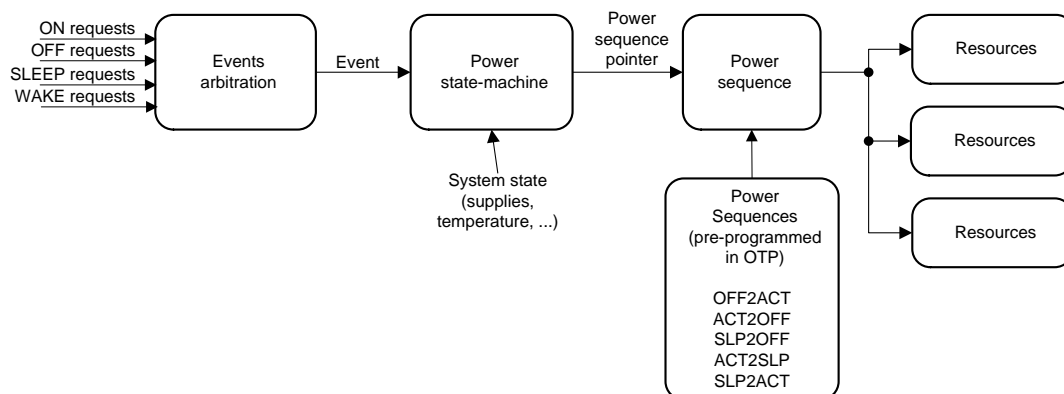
ON requests
OFF requests
SLEEP requests
WAKE requests

Events arbitration

Event

Power state-machine

System state (supplies, temperature, ...)

Power sequence pointer

Power sequence

Power Sequences (pre-programmed in OTP)

OFF2ACT
ACT2OFF
SLP2OFF
ACT2SLP
SLP2ACT

Resources

Resources

Resources